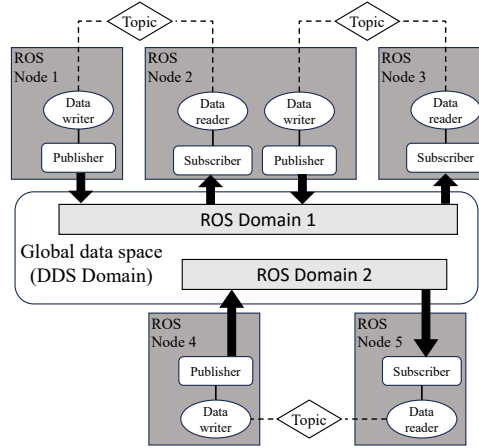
Topic

Topic

ROS Node 1

Data writer

Publisher

ROS Node 2

Data reader

Subscriber

Data writer

Publisher

ROS Node 3

Data reader

Subscriber

ROS Domain 1

Global data space (DDS Domain)

ROS Domain 2

ROS Node 4

Publisher

Data writer

ROS Node 5

Subscriber

Data reader

Topic